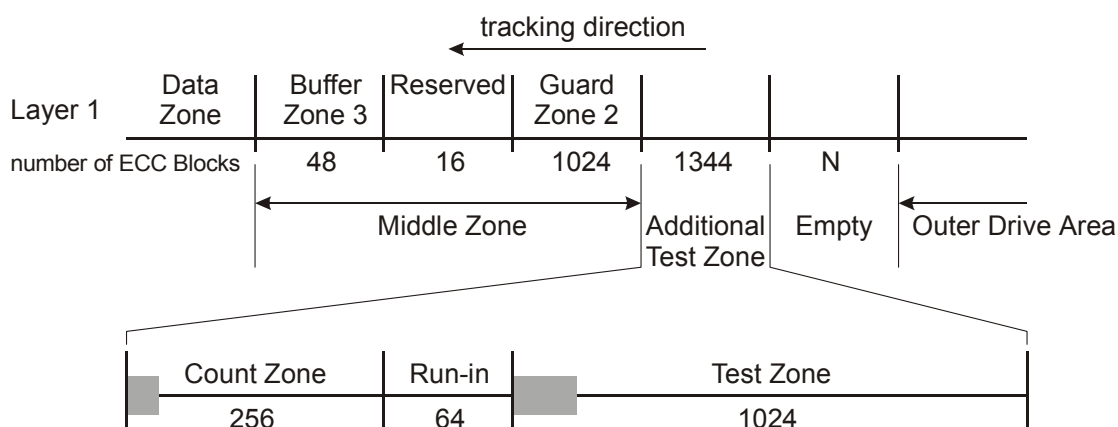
tracking direction

Layer 1

Data Zone

Buffer Zone 3

Reserved

Guard Zone 2

number of ECC Blocks

48

16

1024

1344

N

Middle Zone

Additional Test Zone

Empty

Outer Drive Area

Count Zone

Run-in

Test Zone

256

64

1024